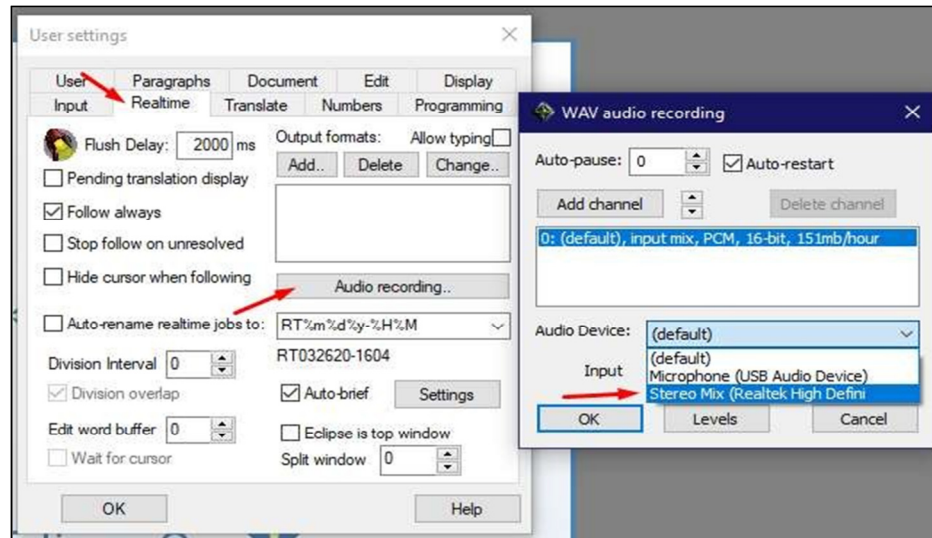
User settings

User
Paragraphs
Document
Edit
Display
Input
Realtime
Translate
Numbers
Programming

Flush Delay: 2000 ms
Pending translation display
Follow always
Stop follow on unresolved
Hide cursor when following
Output formats:
Allow typing
Add..
Delete
Change..
Audio recording..
Auto-rename realtime jobs to: RT%m%d%y-%H%M
RT032620-1604
Division Interval 0
Division overlap
Auto-brief
Settings
Edit word buffer 0
Wait for cursor
Eclipse is top window
Split window 0
OK
Help

WAV audio recording
Auto-pause: 0
Auto-restart
Add channel
Delete channel
0: (default), input mix, PCM, 16-bit, 151mb/hour
Audio Device: (default)
(default)
Input
Microphone (USB Audio Device)
Stereo Mix (Realtek High Defini
OK
Levels
Cancel